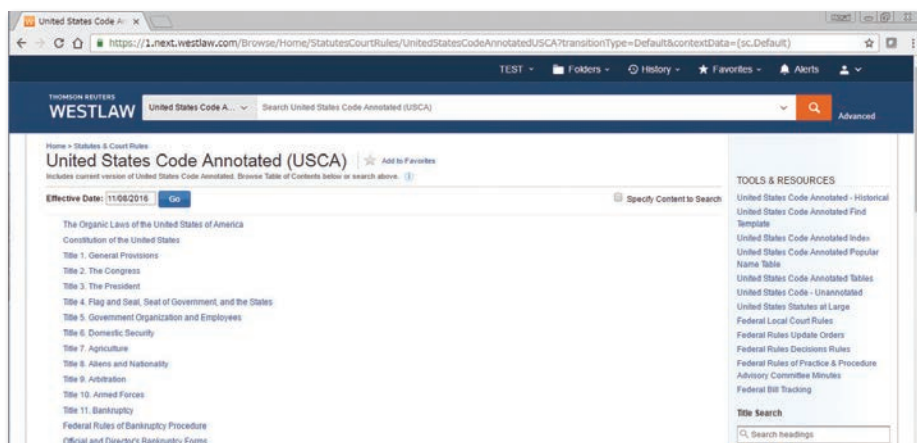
United States Code An ×

https://1.next.westlaw.com/Browse/Home/StatutesCourtRules/UnitedStatesCodeAnnotatedUSCA?transitionType=Default&contextData=(sc.Default)

TEST · Folders · History · Favorites · Alerts

THOMSON REUTERS
WESTLAW

United States Code A...

Search United States Code Annotated (USCA)

Advanced

Home » Statutes & Court Rules

United States Code Annotated (USCA)

Add to Favorites

Includes current version of United States Code Annotated. Browse Table of Contents below or search above.

Effective Date: 11/08/2016 Go

Specify Content to Search

The Organic Laws of the United States of America
Constitution of the United States
Title 1. General Provisions
Title 2. The Congress
Title 3. The President
Title 4. Flag and Seal, Seat of Government, and the States
Title 5. Government Organization and Employees
Title 6. Domestic Security
Title 7. Agriculture
Title 8. Aliens and Nationality
Title 9. Arbitration
Title 10. Armed Forces
Title 11. Bankruptcy
Federal Rules of Bankruptcy Procedure
Official and Director's Bankruptcy Forms

TOOLS & RESOURCES

United States Code Annotated - Historical
United States Code Annotated Find Template
United States Code Annotated Index
United States Code Annotated Popular Name Table
United States Code Annotated Tables
United States Code - Unannotated
United States Statutes at Large
Federal Local Court Rules
Federal Rules Update Orders
Federal Rules Decisions Rules
Federal Rules of Practice & Procedure Advisory Committee Minutes
Federal Bill Tracking

Title Search

Search headings